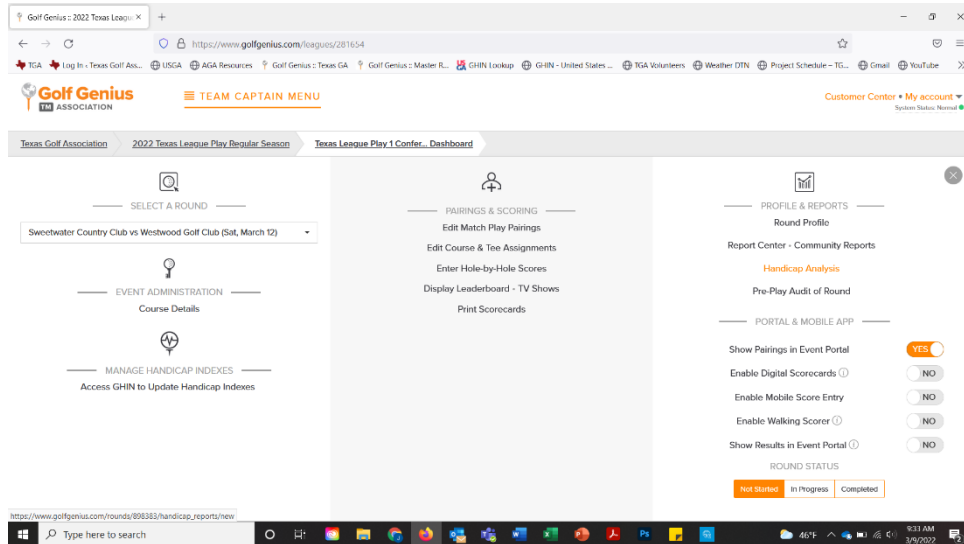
Golf Genius :: 2022 Texas Leagu ×
+

https://www.golfgenius.com/leagues/281654

TGA  Log In › Texas Golf Ass...  USGA  AGA Resources  Golf Genius :: Texas GA  Golf Genius :: Master R...  GHIN Lookup  GHIN - United States ...  TGA Volunteers  Weather DTN  Project Schedule - TG...  Gmail  YouTube

Golf Genius TM ASSOCIATION

TEAM CAPTAIN MENU

Customer Center • My account
System Status: Normal

Texas Golf Association  2022 Texas League Play Regular Season  Texas League Play 1 Confer... Dashboard

SELECT A ROUND

Sweetwater Country Club vs Westwood Golf Club (Sat, March 12)

EVENT ADMINISTRATION

Course Details

MANAGE HANDICAP INDEXES

Access GHIN to Update Handicap Indexes

PAIRINGS & SCORING

Edit Match Play Pairings

Edit Course & Tee Assignments

Enter Hole-by-Hole Scores

Display Leaderboard - TV Shows

Print Scorecards

PROFILE & REPORTS

Round Profile

Report Center - Community Reports

Handicap Analysis

Pre-Play Audit of Round

PORTAL & MOBILE APP

Show Pairings in Event Portal YES

Enable Digital Scorecards NO

Enable Mobile Score Entry NO

Enable Walking Scorer NO

Show Results in Event Portal NO

ROUND STATUS

Not Started  In Progress  Completed

https://www.golfgenius.com/rounds/898383/handicap_reports/new

Type here to search

46°F  9:33 AM 3/9/2022